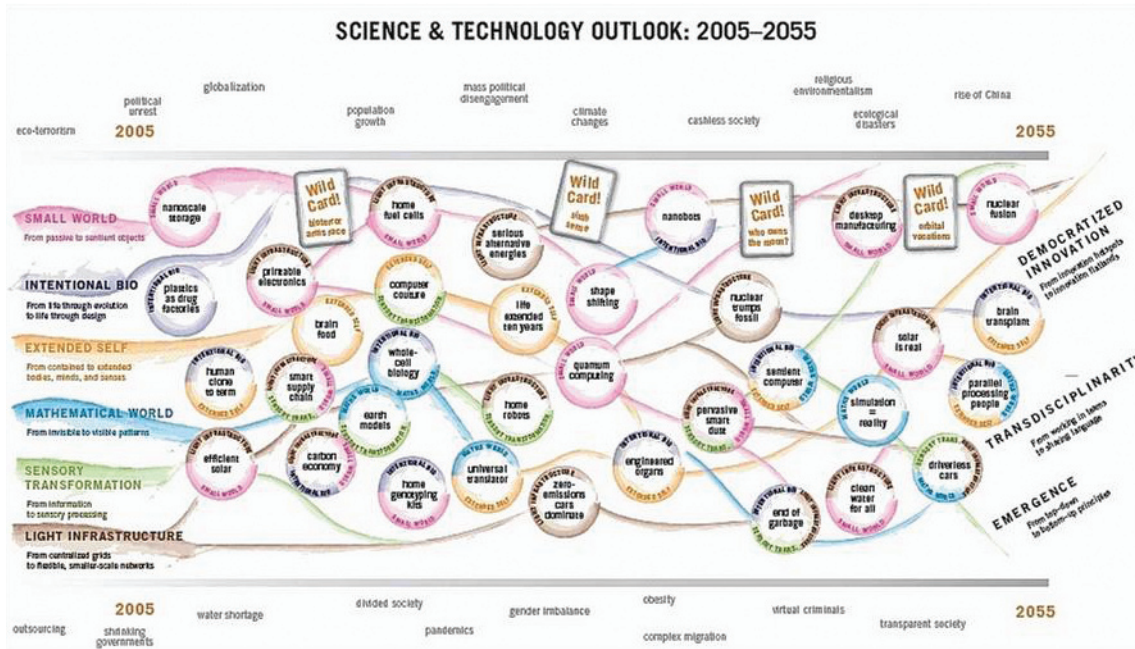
SCIENCE & TECHNOLOGY OUTLOOK: 2005–2055

eco-terrorism
political unrest
globalization
population growth
mass political disengagement
climate changes
cashless society
religious environmentalism
ecological disasters
rise of China

2005
2055

SMALL WORLD
From passive to sentient objects

INTENTIONAL BIO
From life through evolution to life through design

EXTENDED SELF
From contained to extended bodies, minds, and senses

MATHEMATICAL WORLD
From invisible to visible patterns

SENSORY TRANSFORMATION
From information to sensory processing

LIGHT INFRASTRUCTURE
From centralized grids to flexible, smaller-scale networks

nanoscale storage
Wild Card! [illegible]
home fuel cells
serious alternative energies
Wild Card! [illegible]
nanobots
Wild Card! who owns the moon?
desktop manufacturing
Wild Card! orbital vacations
nuclear fusion

plastics as drug factories
printable electronics
computer couture
life extended ten years
shape shifting
nuclear trumps fossil
brain transplant

brain food
solar is real

human clone to term
smart supply chain
whole-cell biology
quantum computing
sentient computer
parallel processing people

earth models
home robots
pervasive smart dust
simulation = reality

efficient solar
carbon economy
universal translator
engineered organs
driverless cars

home genotyping kits
zero-emissions cars dominate
end of garbage
clean water for all

DEMOCRATIZED INNOVATION
From innovation hotspots to innovation flatlands

TRANSDISCIPLINARITY
From working in teams to sharing language

EMERGENCE
From top-down to bottom-up principles

2005
2055

outsourcing
shrinking governments
water shortage
divided society
pandemics
gender imbalance
obesity
complex migration
virtual criminals
transparent society